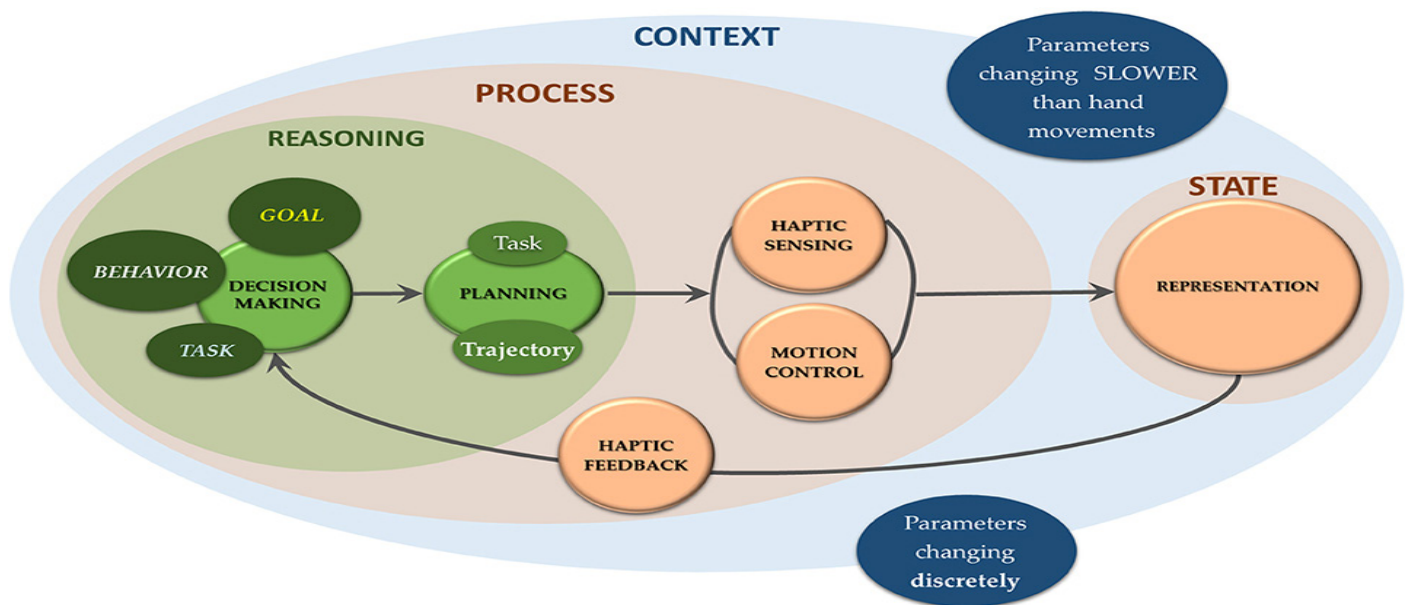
CONTEXT

Parameters changing SLOWER than hand movements

PROCESS

REASONING

GOAL

BEHAVIOR

DECISION MAKING

TASK

Task

PLANNING

Trajectory

HAPTIC SENSING

MOTION CONTROL

STATE

REPRESENTATION

HAPTIC FEEDBACK

Parameters changing discretely